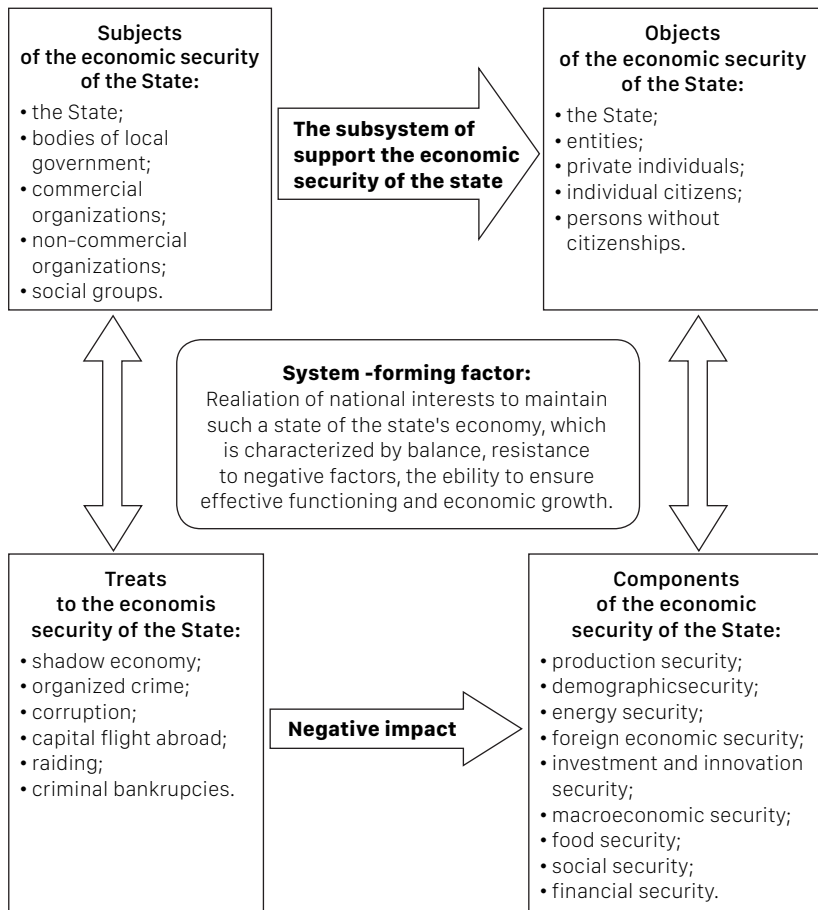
Subjects of the economic security of the State:

• the State;
• bodies of local government;
• commercial organizations;
• non-commercial organizations;
• social groups.

The subsystem of support the economic security of the state

Objects of the economic security of the State:

• the State;
• entities;
• private individuals;
• individual citizens;
• persons without citizenships.

System -forming factor:
Realiation of national interests to maintain such a state of the state's economy, which is characterized by balance, resistance to negative factors, the ebility to ensure effective functioning and economic growth.

Treats to the economis security of the State:

• shadow economy;
• organized crime;
• corruption;
• capital flight abroad;
• raiding;
• criminal bankrupcies.

Negative impact

Components of the economic security of the State:

• production security;
• demographicsecurity;
• energy security;
• foreign economic security;
• investment and innovation security;
• macroeconomic security;
• food security;
• social security;
• financial security.